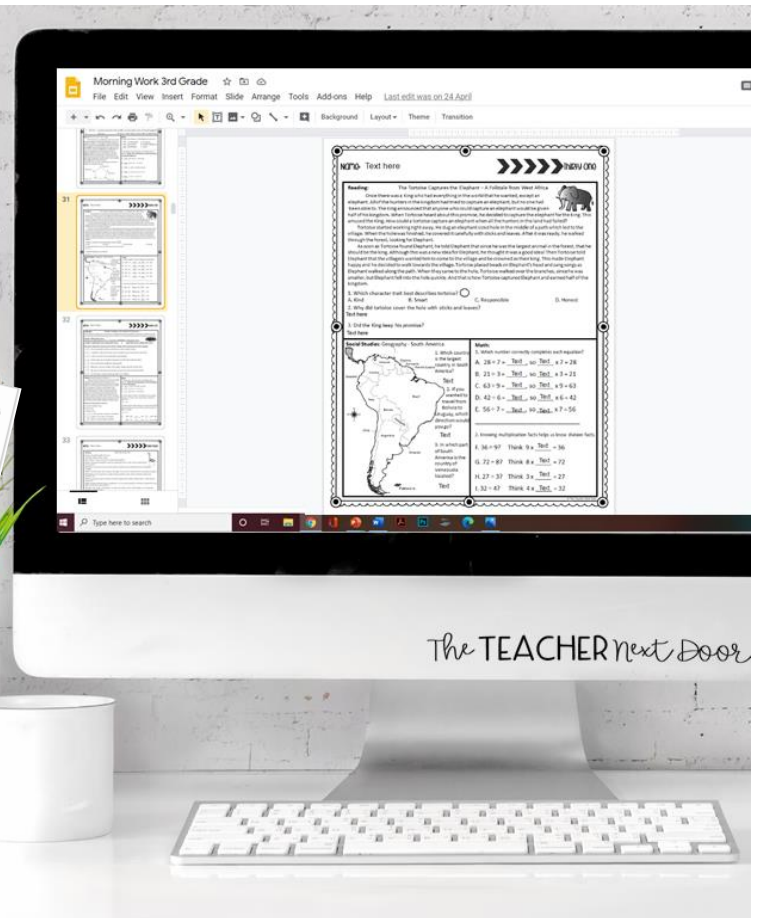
Morning Work 3rd Grade

File Edit View Insert Format Slide Arrange Tools Add-ons Help Last edit was on 24 April

Background Layout Theme Transition

31

32

33

Name: Text here

thirty one

Reading: The Tortoise Captures the Elephant – A Folktale from West Africa

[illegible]

1. Which character trait best describes tortoise?
A. Kind B. Smart C. Responsible D. Honest
2. Why did tortoise cover the hole with sticks and leaves?
Text here

3. Did the King keep his promise?
Text here

Social Studies: Geography - South America

1. Which country is the largest country in South America?
Text

2. If you wanted to travel from Bolivia to Uruguay, which direction would you go?
Text

3. In which part of South America is the country of Venezuela located?
Text

Math:
1. Which number correctly completes each equation?
A. 28 ÷ 7 = Text, so Text x 7 = 28
B. 21 ÷ 3 = Text, so Text x 3 = 21
C. 63 ÷ 9 = Text, so Text x 9 = 63
D. 42 ÷ 6 = Text, so Text x 6 = 42
E. 56 ÷ 7 = Text, so Text x 7 = 56

2. Knowing multiplication facts helps us know division facts.
F. 36 ÷ 9 = ? Think 9 x Text = 36
G. 72 ÷ 8 = ? Think 8 x Text = 72
H. 27 ÷ 3 = ? Think 3 x Text = 27
I. 32 ÷ 4 = ? Think 4 x Text = 32

Type here to search

The TEACHER next door